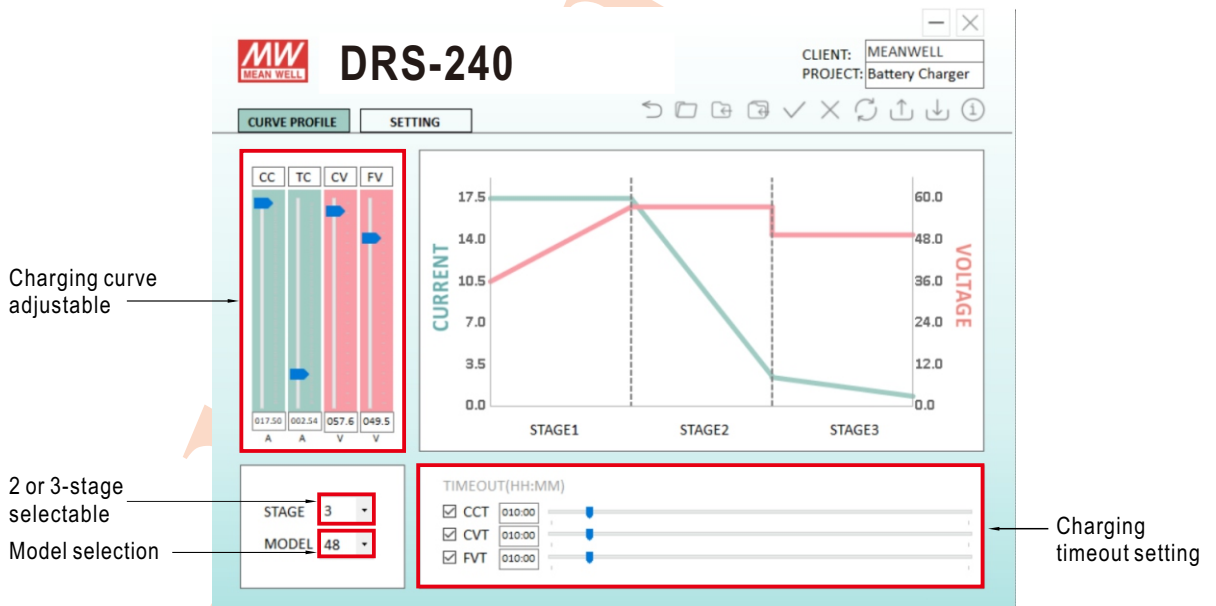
MW
MEAN WELL

DRS-240

CLIENT: MEANWELL
PROJECT: Battery Charger

CURVE PROFILE
SETTING

CC TC CV FV

017.50 002.54 057.6 049.5
A A V V

Charging curve adjustable

17.5
14.0
10.5
7.0
3.5
0.0

CURRENT

60.0
48.0
36.0
24.0
12.0
0.0

VOLTAGE

STAGE1 STAGE2 STAGE3

2 or 3-stage selectable
Model selection

STAGE 3
MODEL 48

TIMEOUT(HH:MM)
☑ CCT 010:00
☑ CVT 010:00
☑ FVT 010:00

Charging timeout setting